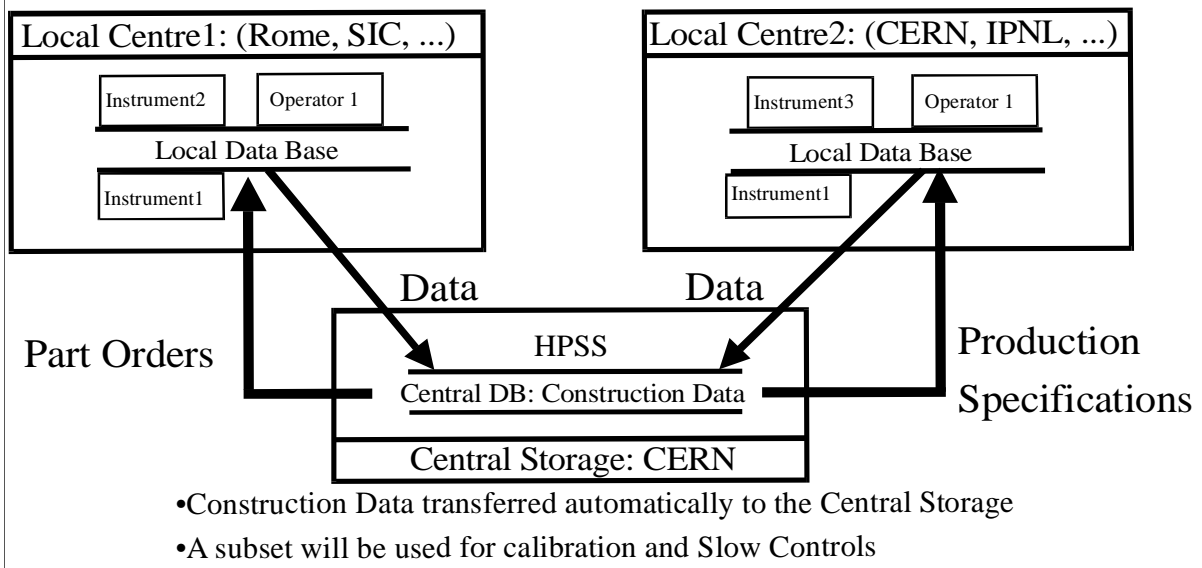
Local Centre1: (Rome, SIC, ...)

Instrument2

Operator 1

Local Data Base

Instrument1

Local Centre2: (CERN, IPNL, ...)

Instrument3

Operator 1

Local Data Base

Instrument1

Data

Data

Part Orders

HPSS

Central DB: Construction Data

Production Specifications

Central Storage: CERN

•Construction Data transferred automatically to the Central Storage

•A subset will be used for calibration and Slow Controls